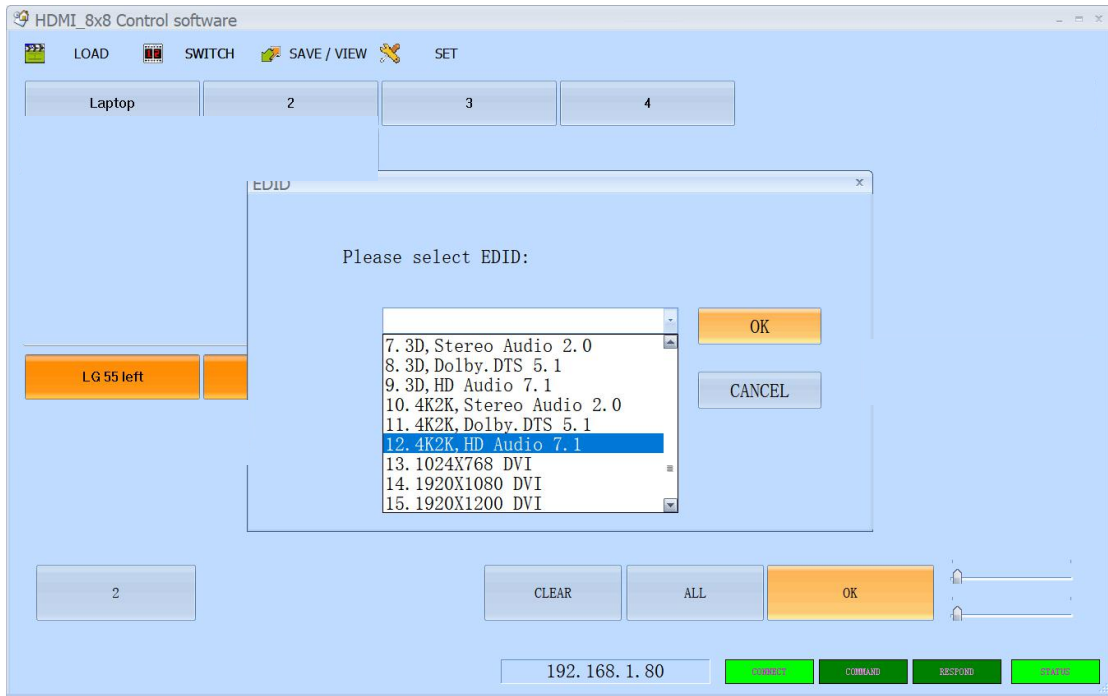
HDMI_8x8 Control software

LOAD SWITCH SAVE / VIEW SET

Laptop 2 3 4

EDID

Please select EDID:

7.3D,Stereo Audio 2.0
8.3D,Dolby.DTS 5.1
9.3D,HD Audio 7.1
10.4K2K,Stereo Audio 2.0
11.4K2K,Dolby.DTS 5.1
12.4K2K,HD Audio 7.1
13.1024X768 DVI
14.1920X1080 DVI
15.1920X1200 DVI

OK

CANCEL

LG 55 left

2

CLEAR ALL OK

192.168.1.80

CONNECT COMMAND RESPOND STATUS